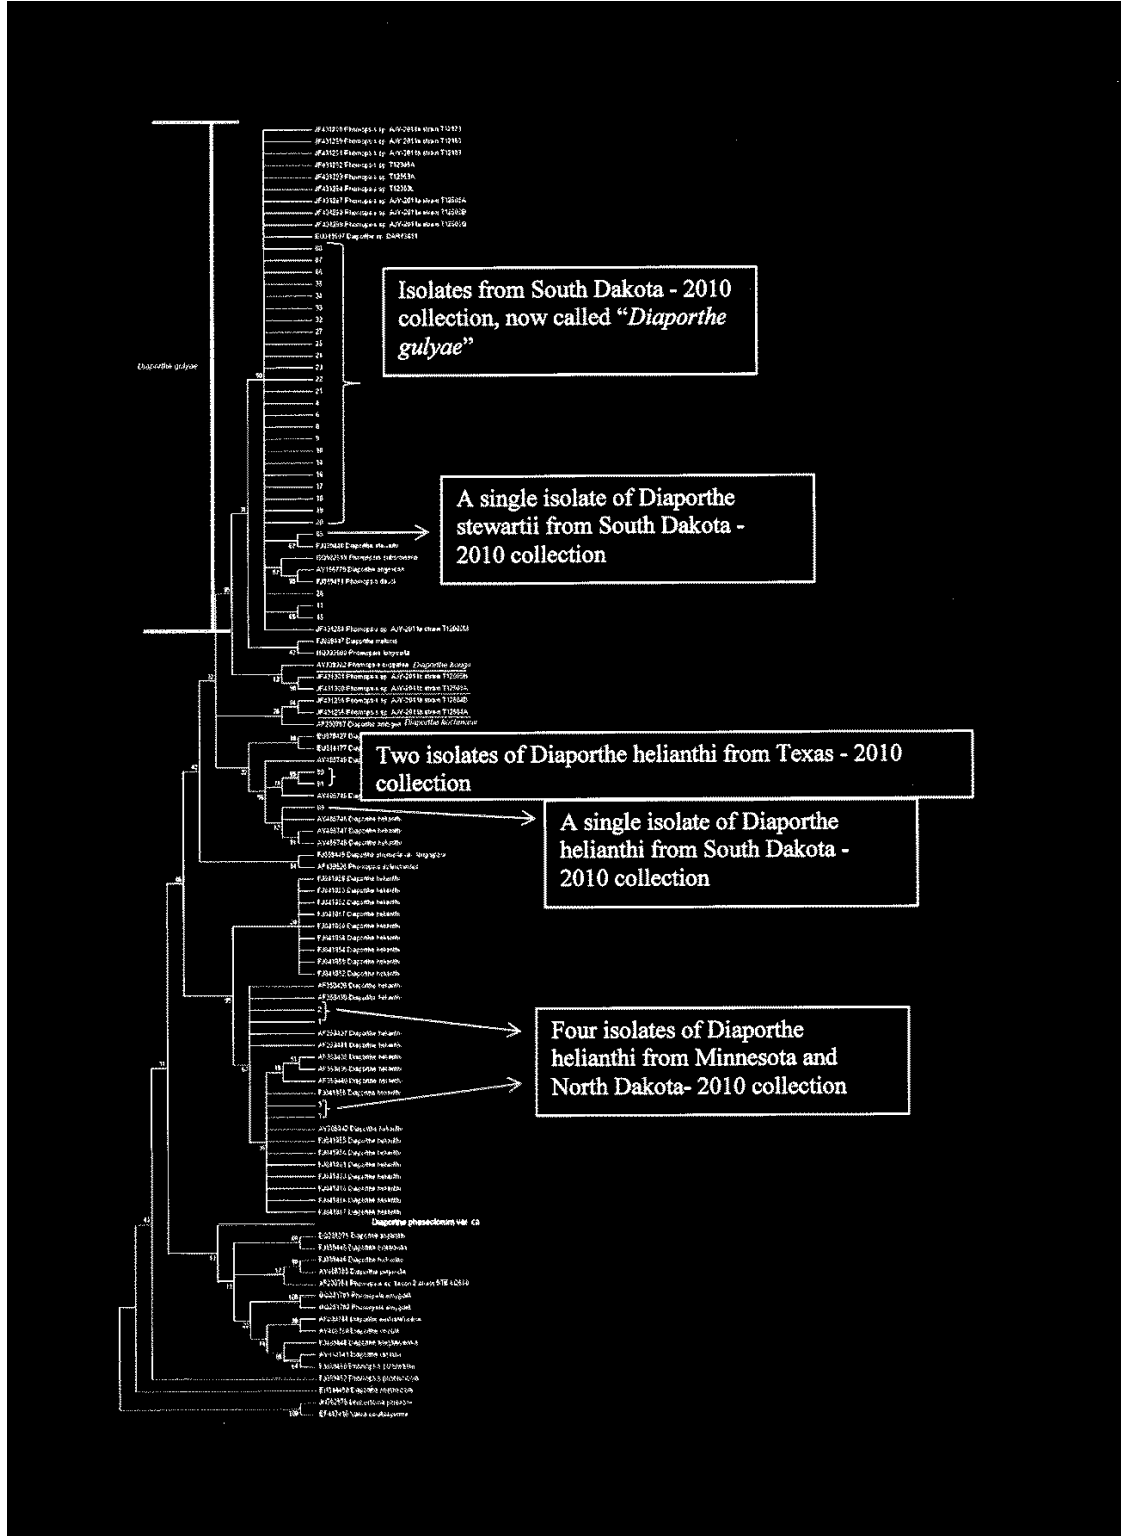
Diaporthe gulyae

Isolates from South Dakota - 2010 collection, now called "*Diaporthe gulyae*"

A single isolate of Diaporthe stewartii from South Dakota - 2010 collection

Two isolates of Diaporthe helianthi from Texas - 2010 collection

A single isolate of Diaporthe helianthi from South Dakota - 2010 collection

Four isolates of Diaporthe helianthi from Minnesota and North Dakota- 2010 collection

Diaporthe phaseolorum var. ca

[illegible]